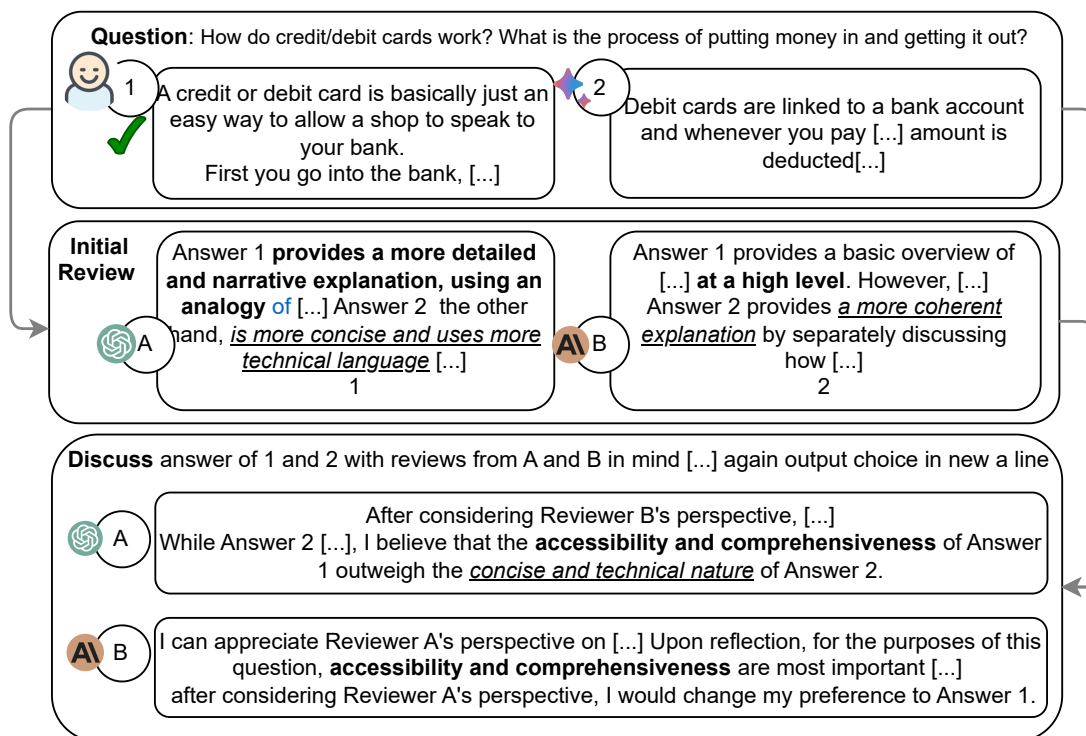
**Question**: How do credit/debit cards work? What is the process of putting money in and getting it out?

1

A credit or debit card is basically just an easy way to allow a shop to speak to your bank. First you go into the bank, [...]

2

Debit cards are linked to a bank account and whenever you pay [...] amount is deducted[...]

**Initial Review**

Answer 1 **provides a more detailed and narrative explanation, using an analogy** of [...] Answer 2 the other hand, *is more concise and uses more technical language* [...]
1

A

Answer 1 provides a basic overview of [...] **at a high level**. However, [...] Answer 2 provides *a more coherent explanation* by separately discussing how [...]
2

B

**Discuss** answer of 1 and 2 with reviews from A and B in mind [...] again output choice in new a line

A

After considering Reviewer B's perspective, [...]
While Answer 2 [...], I believe that the **accessibility and comprehensiveness** of Answer 1 outweigh the *concise and technical nature* of Answer 2.

B

I can appreciate Reviewer A's perspective on [...] Upon reflection, for the purposes of this question, **accessibility and comprehensiveness** are most important [...]
after considering Reviewer A's perspective, I would change my preference to Answer 1.